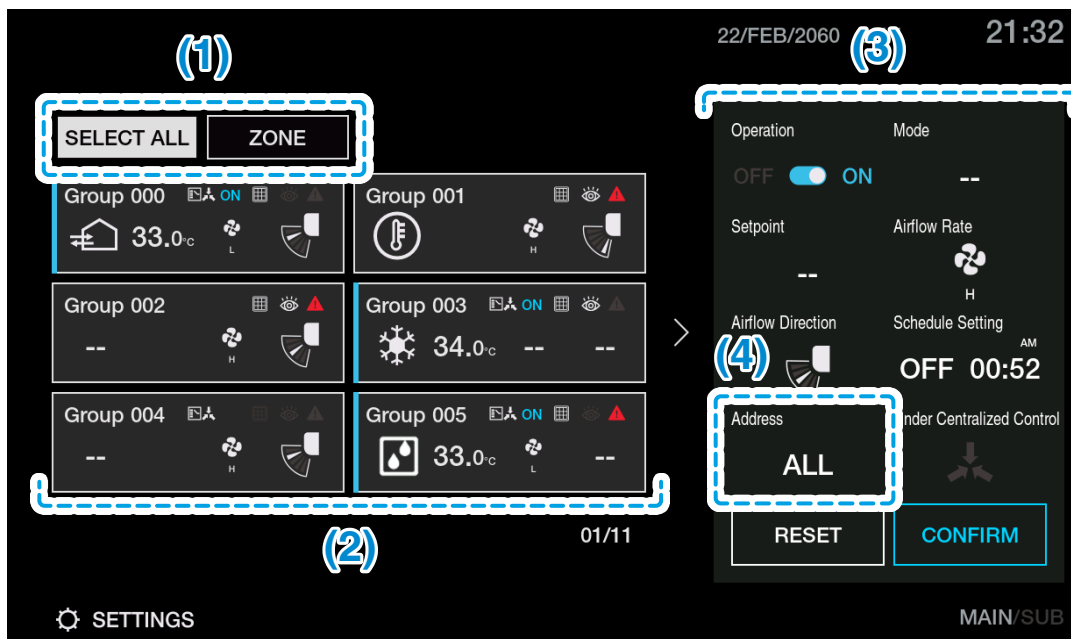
(1)

SELECT ALL ZONE

Group 000 ON
33.0°C
L

Group 001
H

Group 002
--
H

Group 003 ON
34.0°C -- --

Group 004
--
H

Group 005 ON
33.0°C
L
--

(2)

01/11

22/FEB/2060 (3) 21:32

Operation
OFF ON

Mode
--

Setpoint
--

Airflow Rate
H

Airflow Direction

Schedule Setting
AM
OFF 00:52

(4)

Address
ALL

Under Centralized Control

RESET CONFIRM

SETTINGS

MAIN/SUB